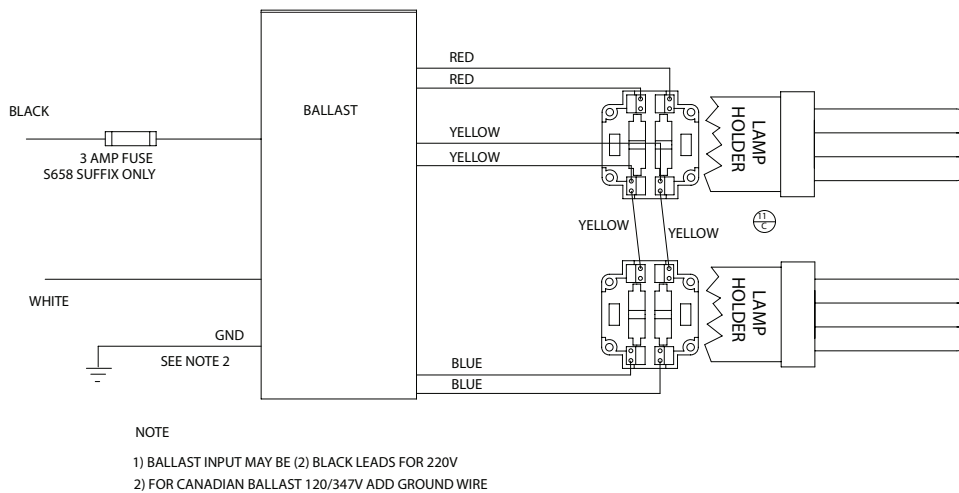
BLACK

3 AMP FUSE
S658 SUFFIX ONLY

BALLAST

RED
RED
YELLOW
YELLOW

LAMP HOLDER

YELLOW
YELLOW

11 C

LAMP HOLDER

WHITE

GND
SEE NOTE 2

BLUE
BLUE

NOTE

1) BALLAST INPUT MAY BE (2) BLACK LEADS FOR 220V
2) FOR CANADIAN BALLAST 120/347V ADD GROUND WIRE